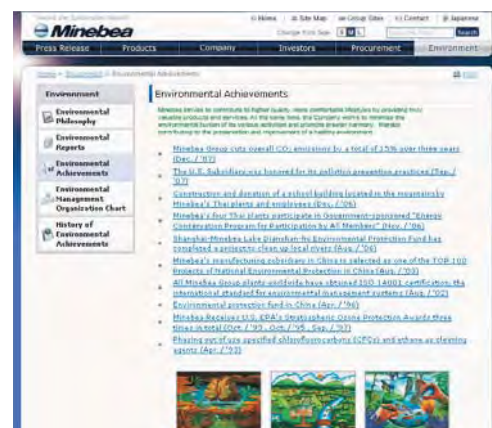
Minebea

Home | Site Map | Group Sites | Contact | Japanese

Change Font Size

Search

Press Release | Products | Company | Investors | Procurement | Environment

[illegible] > Environmental Achievements

Environment

Environmental Philosophy

Environmental Reports

Environmental Achievements

Environmental Management Organization Chart

History of Environmental Achievements

Environmental Achievements

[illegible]

Minebea Group cuts overall $CO_2$ emissions by a total of 15% over three years (Dec. / '07)

The U.S. Subsidiary was honored for its pollution prevention practices (Sep. / '07)

Construction and donation of a school building located in the mountainsky Minebea's Thai plants and employees (Dec. / '06)

Minebea's four Thai plants participate in Government-sponsored "Energy Conservation Program for Participation by All Members" (Nov. / '06)

Shanghai Minebea Lake Dianshan-hu Environmental Protection Fund has completed a project to clean up local rivers (Aug. / '06)

Minebea's manufacturing subsidiary in China is selected as one of the TOP 100 Projects of National Environmental Protection in China (Aug. / '03)

All Minebea Group plants worldwide have obtained ISO 14001 certification, the international standard for environmental management systems (Aug. / '02)

Environmental protection fund in China (Apr. / '96)

Minebea Receives U.S. EPA's Stratospheric Ozone Protection Awards three times in total (Oct. / '93 , Oct. / '95 , Sep. / '97)

Phasing out use specified chlorofluorocarbons (CFCs) and ethane as cleaning agents (Apr. / '93)